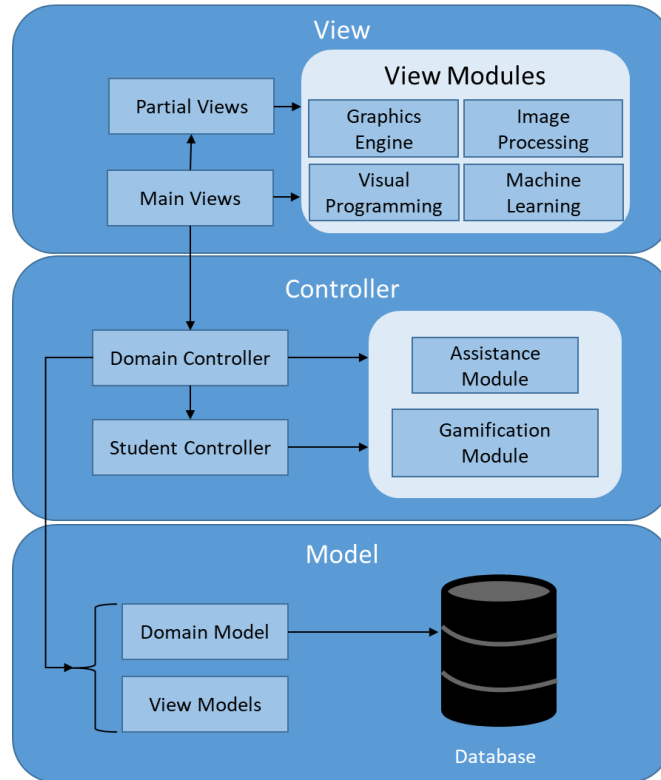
View

Partial Views

Main Views

View Modules

Graphics Engine

Image Processing

Visual Programming

Machine Learning

Controller

Domain Controller

Student Controller

Assistance Module

Gamification Module

Model

Domain Model

View Models

Database